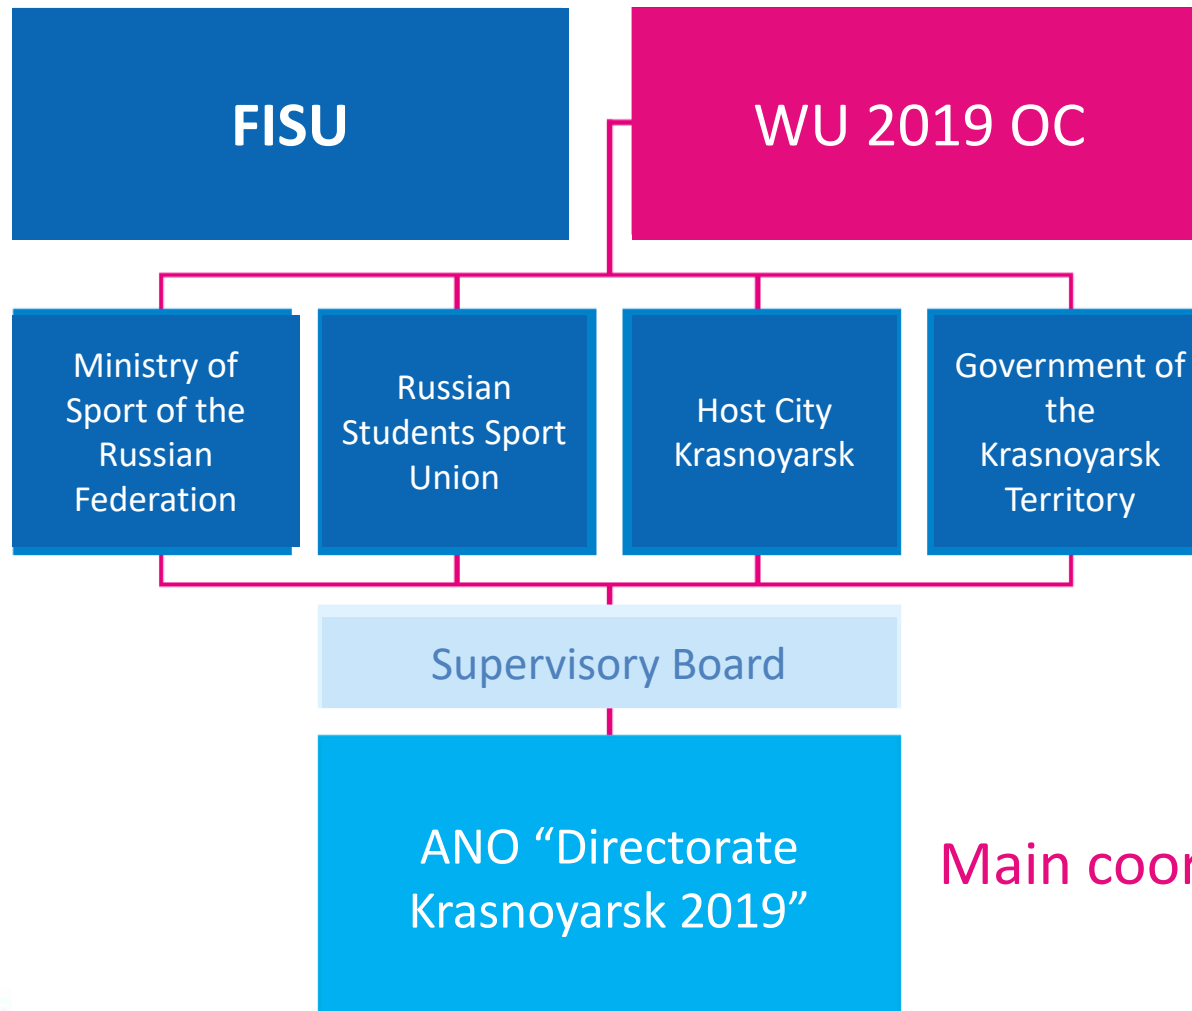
FISU

WU 2019 OC

Ministry of Sport of the Russian Federation

Russian Students Sport Union

Host City Krasnoyarsk

Government of the Krasnoyarsk Territory

Supervisory Board

ANO “Directorate Krasnoyarsk 2019”

Main coo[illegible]